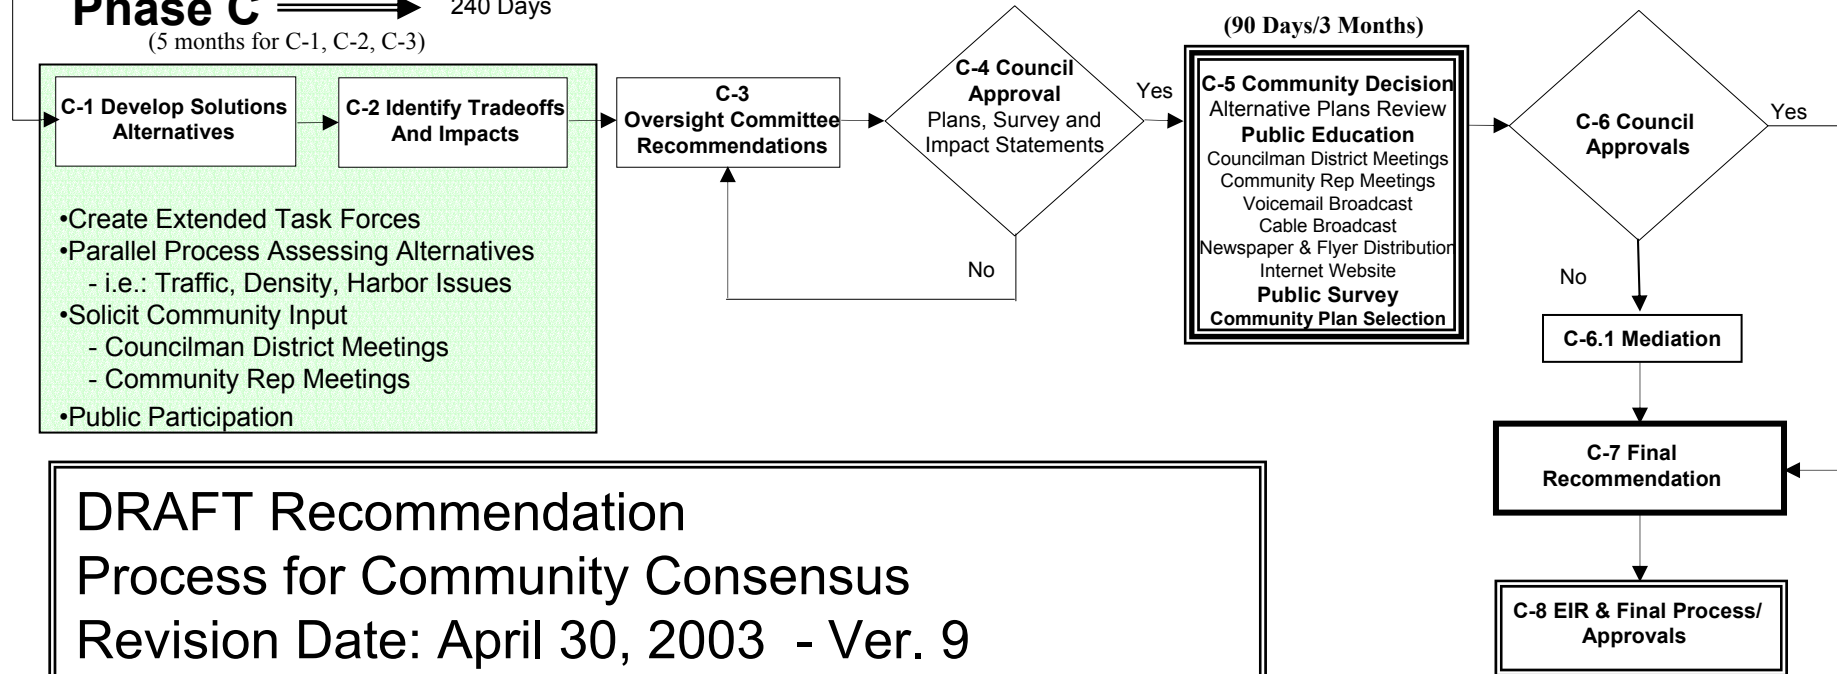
Phase C 240 Days
(5 months for C-1, C-2, C-3)

C-1 Develop Solutions Alternatives

C-2 Identify Tradeoffs And Impacts

•Create Extended Task Forces
•Parallel Process Assessing Alternatives
- i.e.: Traffic, Density, Harbor Issues
•Solicit Community Input
- Councilman District Meetings
- Community Rep Meetings
•Public Participation

C-3 Oversight Committee Recommendations

C-4 Council Approval
Plans, Survey and Impact Statements

Yes

No

(90 Days/3 Months)

C-5 Community Decision
Alternative Plans Review
Public Education
Councilman District Meetings
Community Rep Meetings
Voicemail Broadcast
Cable Broadcast
Newspaper & Flyer Distribution
Internet Website
Public Survey
Community Plan Selection

C-6 Council Approvals

Yes

No

C-6.1 Mediation

C-7 Final Recommendation

C-8 EIR & Final Process/ Approvals

DRAFT Recommendation
Process for Community Consensus
Revision Date: April 30, 2003 - Ver. 9